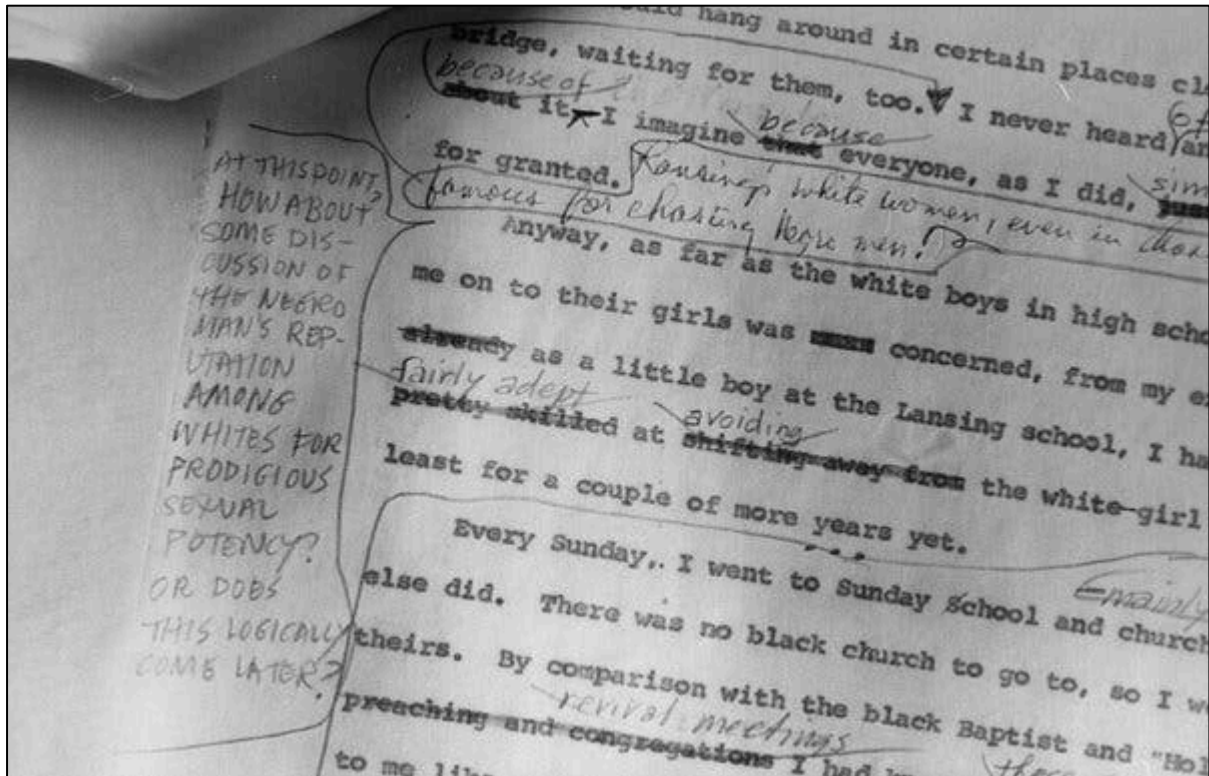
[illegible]ald hang around in certain places cl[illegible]
bridge, waiting for them, too. I never heard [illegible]
because of
about it. I imagine that everyone, as I did, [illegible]
because
for granted. Lansing's white women, even in those
famous for chasing Negro men!
(of
sim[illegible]

Anyway, as far as the white boys in high scho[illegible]
me on to their girls was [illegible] concerned, from my e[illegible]
already as a little boy at the Lansing school, I ha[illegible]
fairly adept
pretty skilled at shifting away from the white-girl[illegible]
avoiding
least for a couple of more years yet.

AT THIS POINT, HOW ABOUT SOME DISCUSSION OF THE NEGRO MAN'S REPUTATION AMONG WHITES FOR PRODIGIOUS SEXUAL POTENCY? OR DOES THIS LOGICALLY COME LATER?

Every Sunday, I went to Sunday School and church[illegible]
mainly
else did. There was no black church to go to, so I w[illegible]
theirs. By comparison with the black Baptist and "Ho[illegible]
revival meetings
preaching and congregations I had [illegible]
to me li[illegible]
these